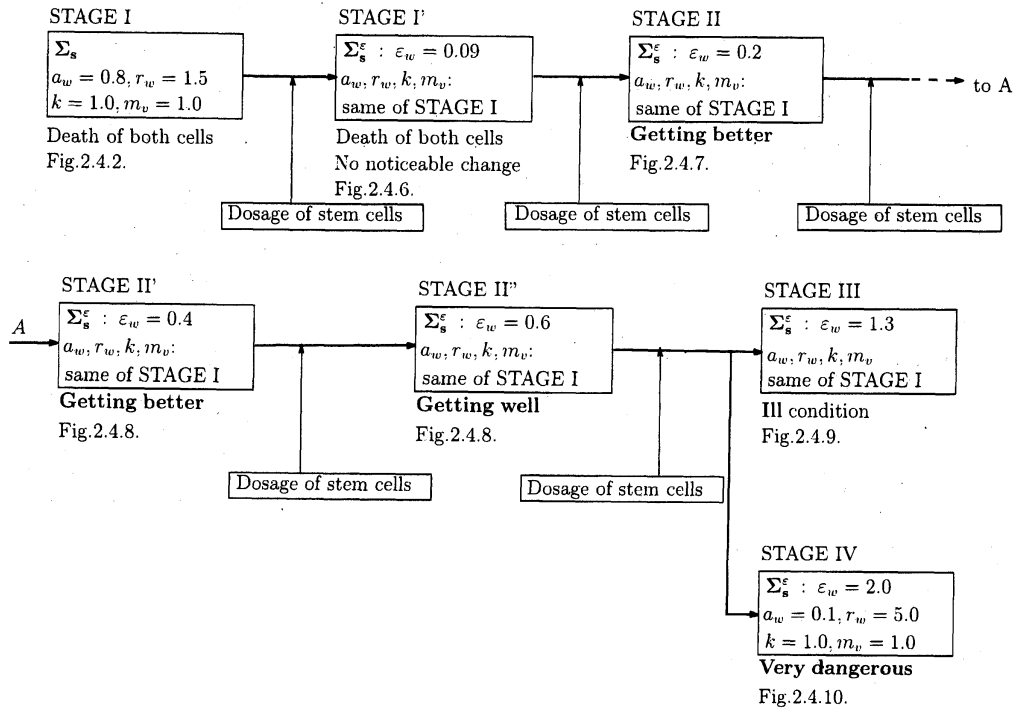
STAGE I

$\mathbf{\Sigma_s}$
$a_w = 0.8, r_w = 1.5$
$k = 1.0, m_v = 1.0$

Death of both cells
Fig.2.4.2.

STAGE I'

$\mathbf{\Sigma_s^\varepsilon}$ : $\varepsilon_w = 0.09$
$a_w, r_w, k, m_v$:
same of STAGE I

Death of both cells
No noticeable change
Fig.2.4.6.

STAGE II

$\mathbf{\Sigma_s^\varepsilon}$ : $\varepsilon_w = 0.2$
$a_w, r_w, k, m_v$:
same of STAGE I

**Getting better**
Fig.2.4.7.

to A

Dosage of stem cells

Dosage of stem cells

Dosage of stem cells

STAGE II'

$A$

$\mathbf{\Sigma_s^\varepsilon}$ : $\varepsilon_w = 0.4$
$a_w, r_w, k, m_v$:
same of STAGE I

**Getting better**
Fig.2.4.8.

STAGE II"

$\mathbf{\Sigma_s^\varepsilon}$ : $\varepsilon_w = 0.6$
$a_w, r_w, k, m_v$:
same of STAGE I

**Getting well**
Fig.2.4.8.

STAGE III

$\mathbf{\Sigma_s^\varepsilon}$ : $\varepsilon_w = 1.3$
$a_w, r_w, k, m_v$
same of STAGE I

**Ill** condition
Fig.2.4.9.

Dosage of stem cells

Dosage of stem cells

STAGE IV

$\mathbf{\Sigma_s^\varepsilon}$ : $\varepsilon_w = 2.0$
$a_w = 0.1, r_w = 5.0$
$k = 1.0, m_v = 1.0$

**Very dangerous**
Fig.2.4.10.